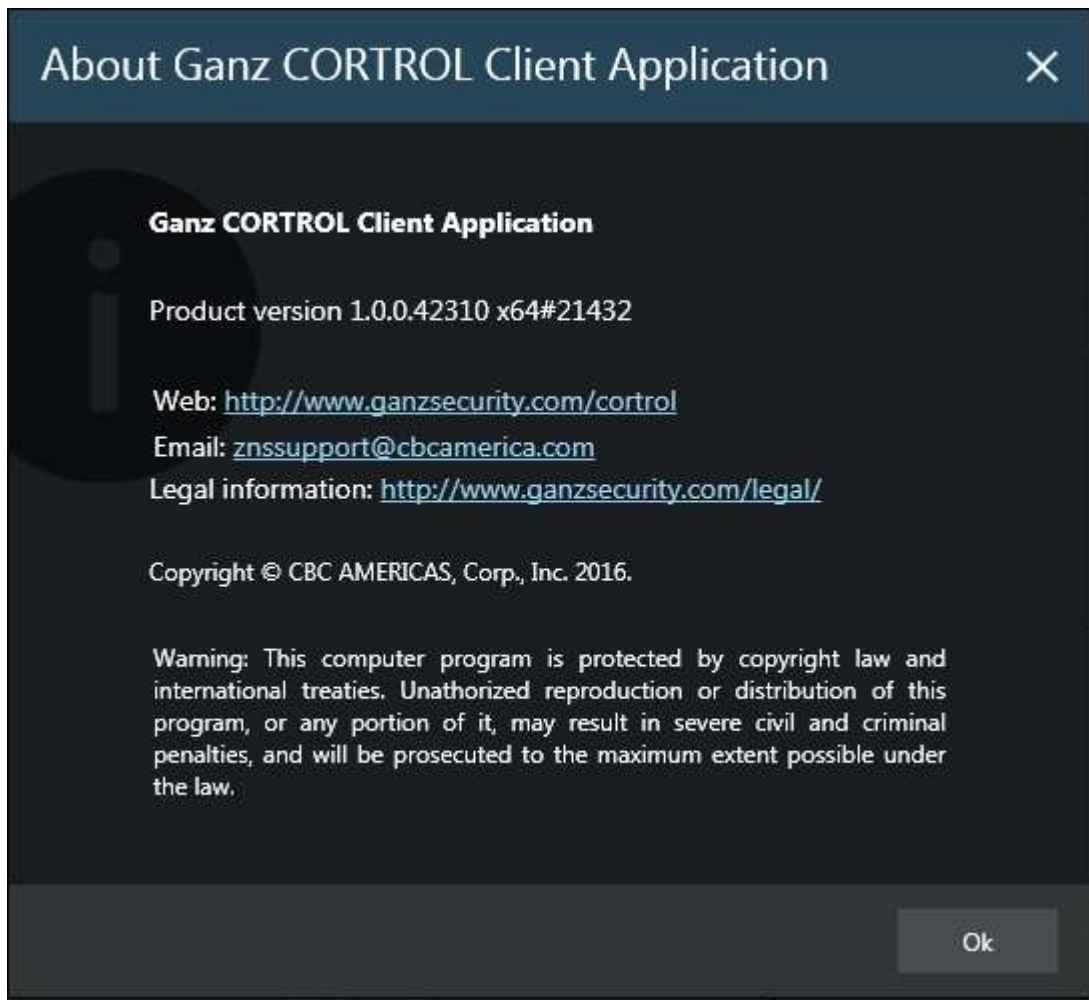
About Ganz CORTROL Client Application

×

Ganz CORTROL Client Application

Product version 1.0.0.42310 x64#21432

Web: http://www.ganzsecurity.com/cortrol
Email: znssupport@cbcamerica.com
Legal information: http://www.ganzsecurity.com/legal/

Copyright © CBC AMERICAS, Corp., Inc. 2016.

Warning: This computer program is protected by copyright law and international treaties. Unathorized reproduction or distribution of this program, or any portion of it, may result in severe civil and criminal penalties, and will be prosecuted to the maximum extent possible under the law.

Ok